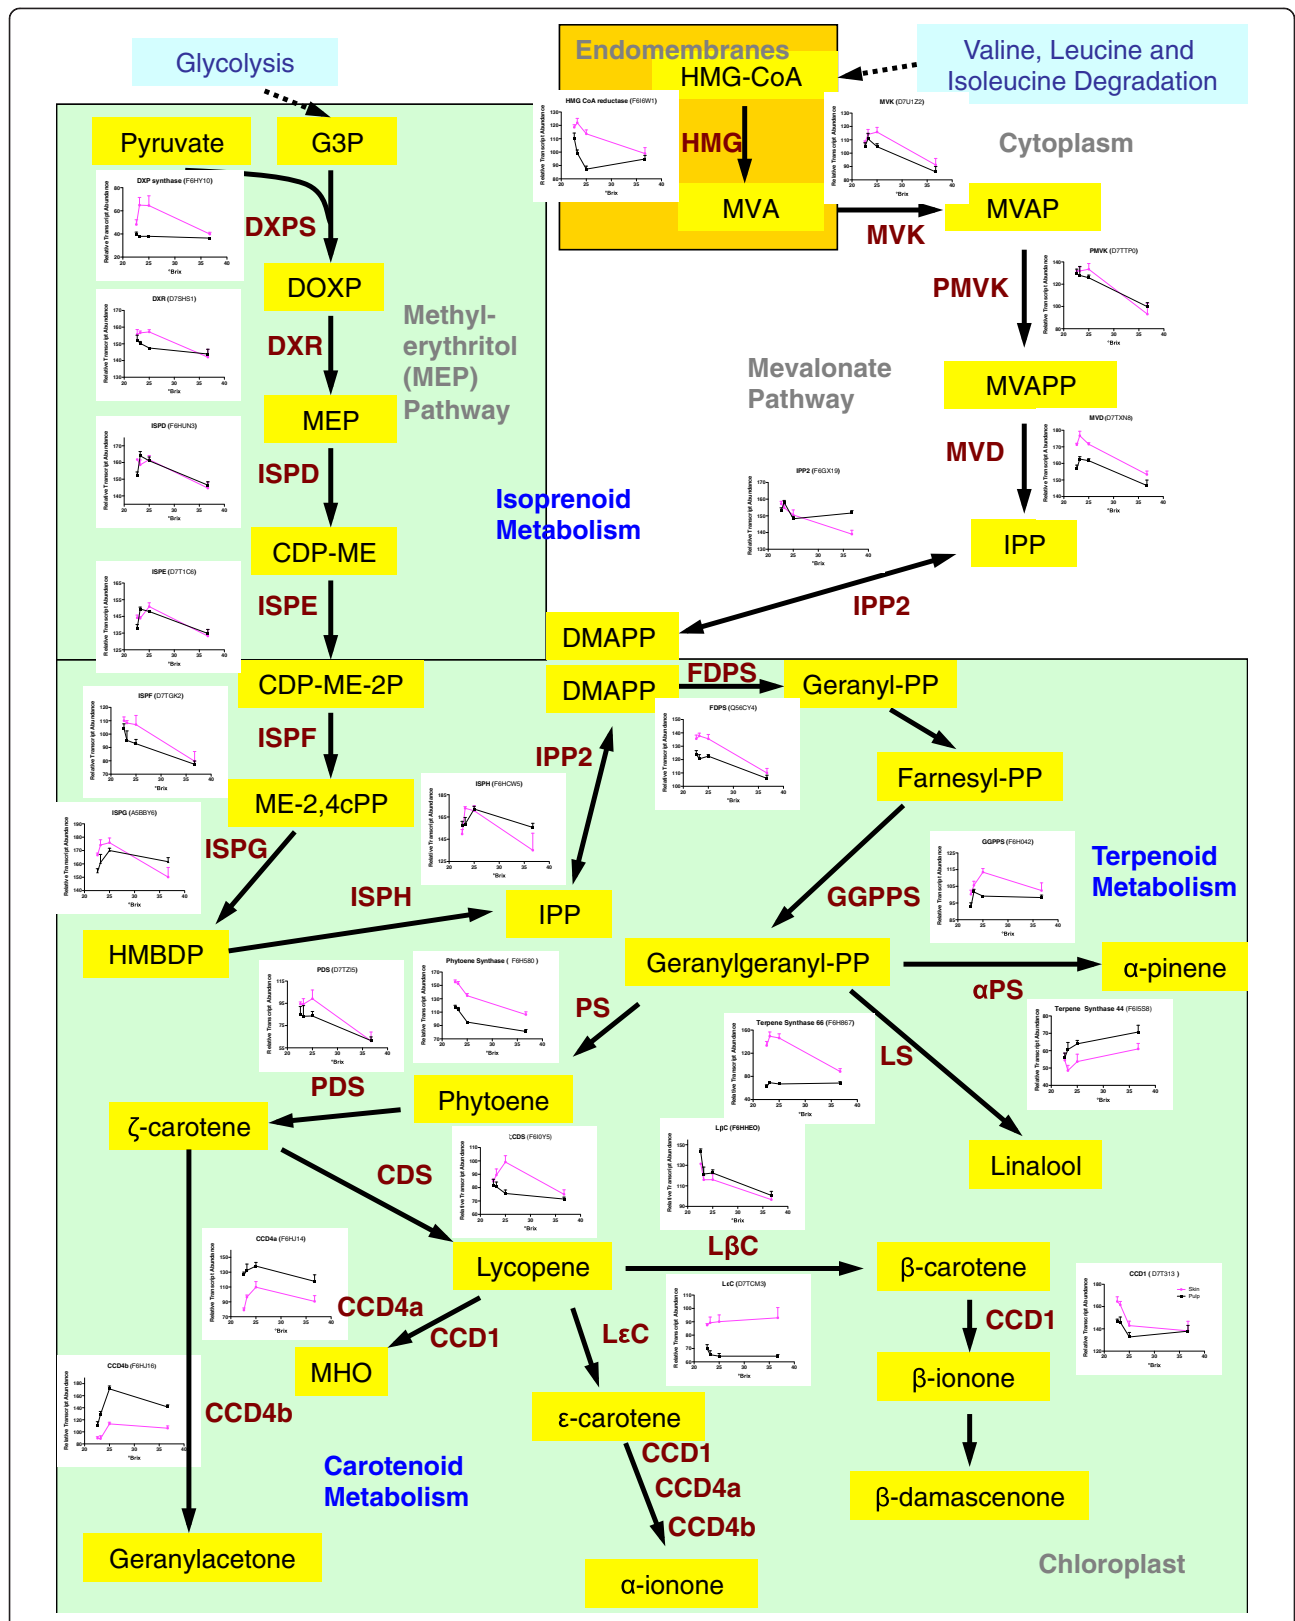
Glycolysis

Endomembranes

HMG-CoA

Valine, Leucine and Isoleucine Degradation

HMG CoA reductase (F6I6W1)

HMG

MVK (D7U1Z2)

Cytoplasm

MVA

MVAP

MVK

Pyruvate

G3P

DXP synthase (F6HY10)

DXPS

DOXP

PMVK

PMVK (D7TTP0)

DXR (D7SHS1)

DXR

Methyl-erythritol (MEP) Pathway

MEP

Mevalonate Pathway

MVAPP

ISPD (F6HUN3)

ISPD

MVD

MVD (D7TXN8)

Isoprenoid Metabolism

IPP2 (F6GX19)

CDP-ME

IPP

ISPE (D7T1C6)

ISPE

IPP2

DMAPP

CDP-ME-2P

DMAPP

FDPS

Geranyl-PP

ISPF (D7TGK2)

ISPF

FDPS (Q56CY4)

IPP2

ME-2,4cPP

ISPH (F6HCW5)

Farnesyl-PP

ISPG (A5BBY6)

ISPG

GGPPS (F6H042)

Terpenoid Metabolism

ISPH

IPP

GGPPS

HMBDP

Geranylgeranyl-PP

α-pinene

PDS (D7TZI5)

Phytoene Synthase ( F6H580 )

αPS

PS

Terpene Synthase 66 (F6H867)

Terpene Synthase 44 (F6I5S8)

LS

PDS

Phytoene

ζ-carotene

LβC (F6HHE0)

Linalool

CDS

ζCDS (F6I0Y5)

CCD4a (F6HJ14)

Lycopene

LβC

β-carotene

CCD1 ( D7T313 )

Skin
Pulp

LεC (D7TCM3)

CCD4a

CCD1

CCD1

LεC

MHO

β-ionone

CCD4b (F6HJ16)

CCD4b

ε-carotene

CCD1

CCD4a

Carotenoid Metabolism

β-damascenone

CCD4b

Geranylacetone

α-ionone

Chloroplast